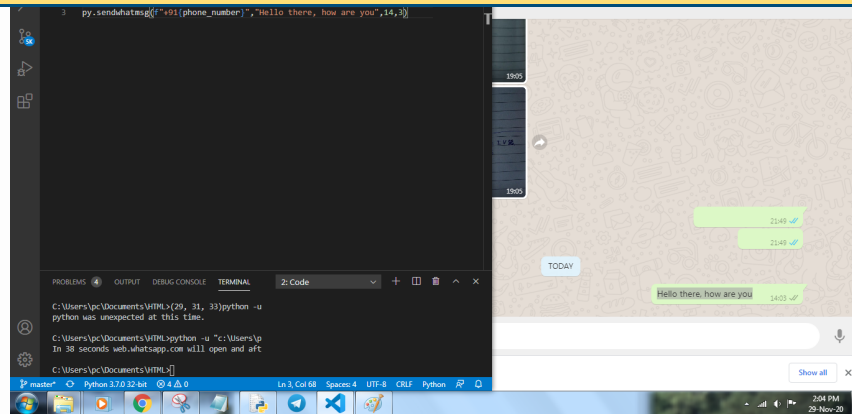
3 py.sendwhatmsg(f"+91{phone_number}","Hello there, how are you",14,3)

19:05

19:05

21:49

21:49

TODAY

Hello there, how are you 14:03

PROBLEMS 4 OUTPUT DEBUG CONSOLE TERMINAL 2: Code

C:\Users\pc\Documents\HTML>(29, 31, 33)python -u
python was unexpected at this time.

C:\Users\pc\Documents\HTML>python -u "c:\Users\p
In 30 seconds web.whatsapp.com will open and aft

C:\Users\pc\Documents\HTML>

master* Python 3.7.0 32-bit ⊗ 4 ⚠ 0 Ln 3, Col 68 Spaces: 4 UTF-8 CRLF Python

Show all

2:04 PM
29-Nov-20